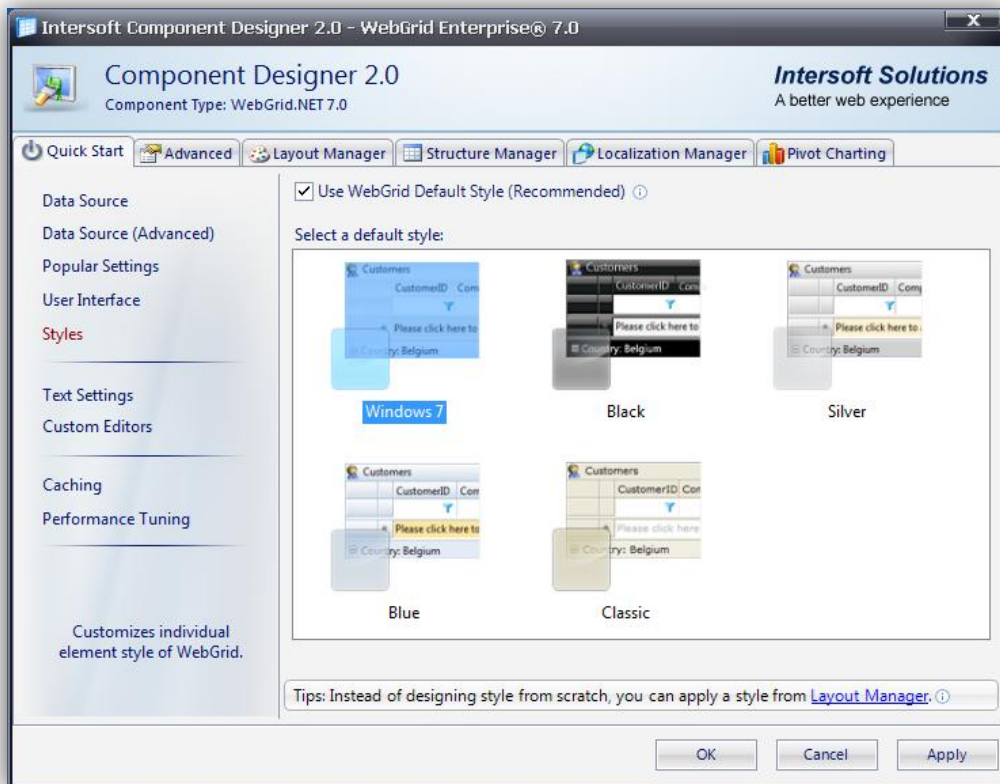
Intersoft Component Designer 2.0 - WebGrid Enterprise® 7.0

Component Designer 2.0
Component Type: WebGrid.NET 7.0

Intersoft Solutions
A better web experience

Quick Start | Advanced | Layout Manager | Structure Manager | Localization Manager | Pivot Charting

Data Source
Data Source (Advanced)
Popular Settings
User Interface
Styles

Text Settings
Custom Editors

Caching
Performance Tuning

Customizes individual element style of WebGrid.

Use WebGrid Default Style (Recommended)

Select a default style:

Customers
CustomerID Com
Please click here to
Country: Belgium
Windows 7

Customers
CustomerID Com
Please click here to
Country: Belgium
Black

Customers
CustomerID Com
Please click here to
Country: Belgium
Silver

Customers
CustomerID Com
Please click here to
Country: Belgium
Blue

Customers
CustomerID Con
Please click here
Country: Belgium
Classic

Tips: Instead of designing style from scratch, you can apply a style from Layout Manager.

OK Cancel Apply